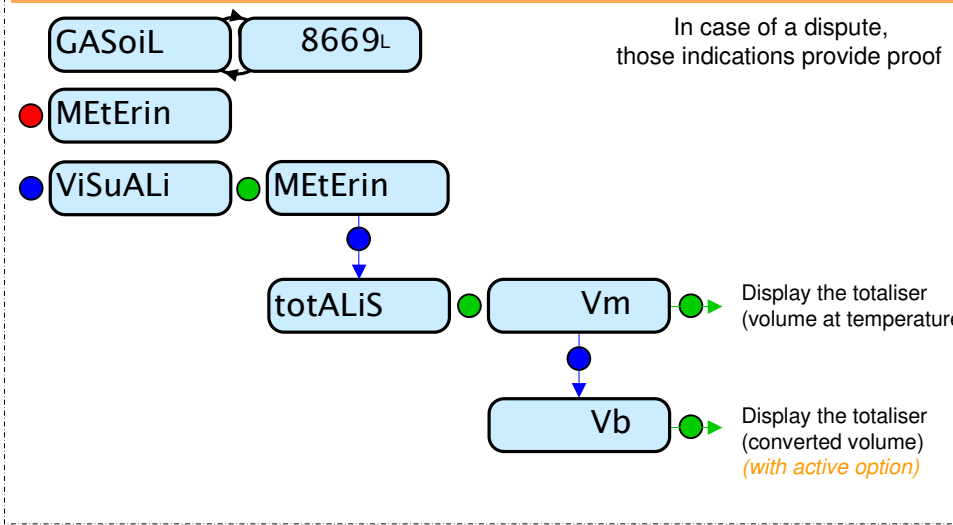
GASoiL

8669L

In case of a dispute, those indications provide proof

MEtErin

ViSuALi

MEtErin

totALiS

Vm

Display the totaliser (volume at temperature

Vb

Display the totaliser (converted volume) (with active option)